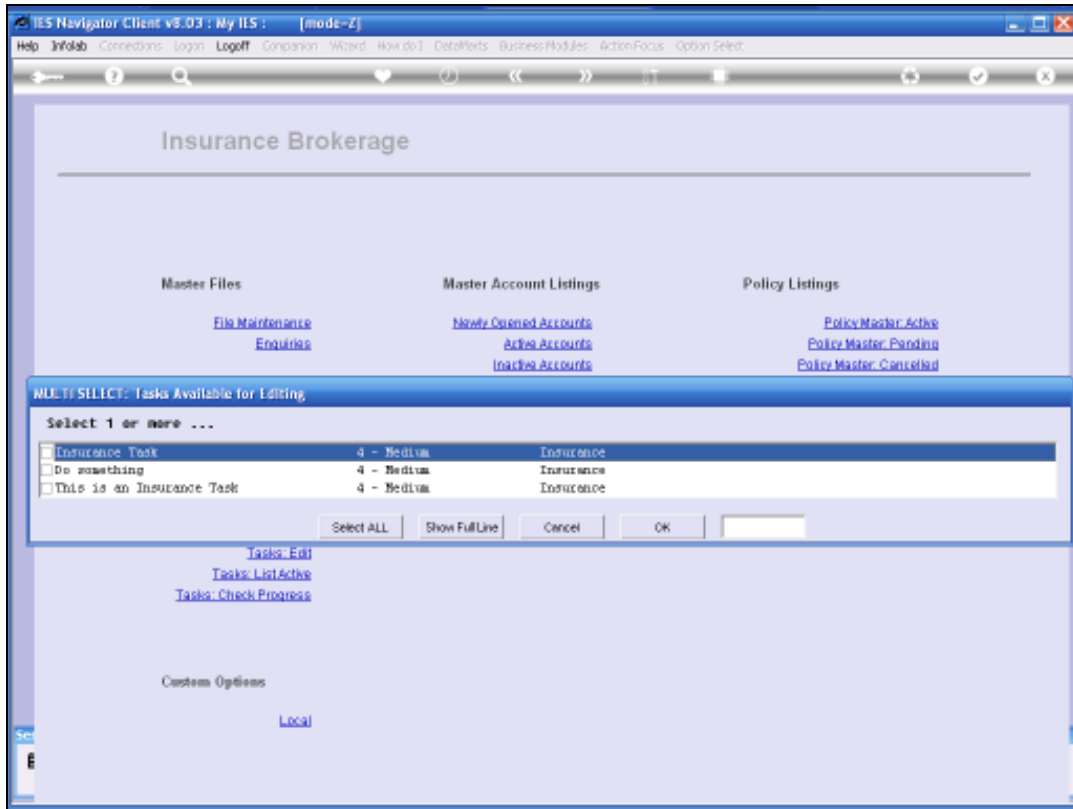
IES Navigator Client v8.03 : My IES : [mode-Z]

Help Infolab Connections Logon Logoff Companion Wizard How do I DataMarts Business Modules Action Focus Option Select

Insurance Brokerage

Master Files

File Maintenance
Enquiries

Master Account Listings

Newly Opened Accounts
Active Accounts
Inactive Accounts

Policy Listings

Policy Master: Active
Policy Master: Pending
Policy Master: Cancelled

MULTI SELECT: Tasks Available for Editing

Select 1 or more ...

| | | |
|---|---|---|
| Insurance Task | 4 - Medium | Insurance |
| Do something | 4 - Medium | Insurance |
| This is an Insurance Task | 4 - Medium | Insurance |

Select ALL Show Full Line Cancel OK

Tasks: Edit
Tasks: List Active
Tasks: Check Progress

Custom Options

Local

Se

E